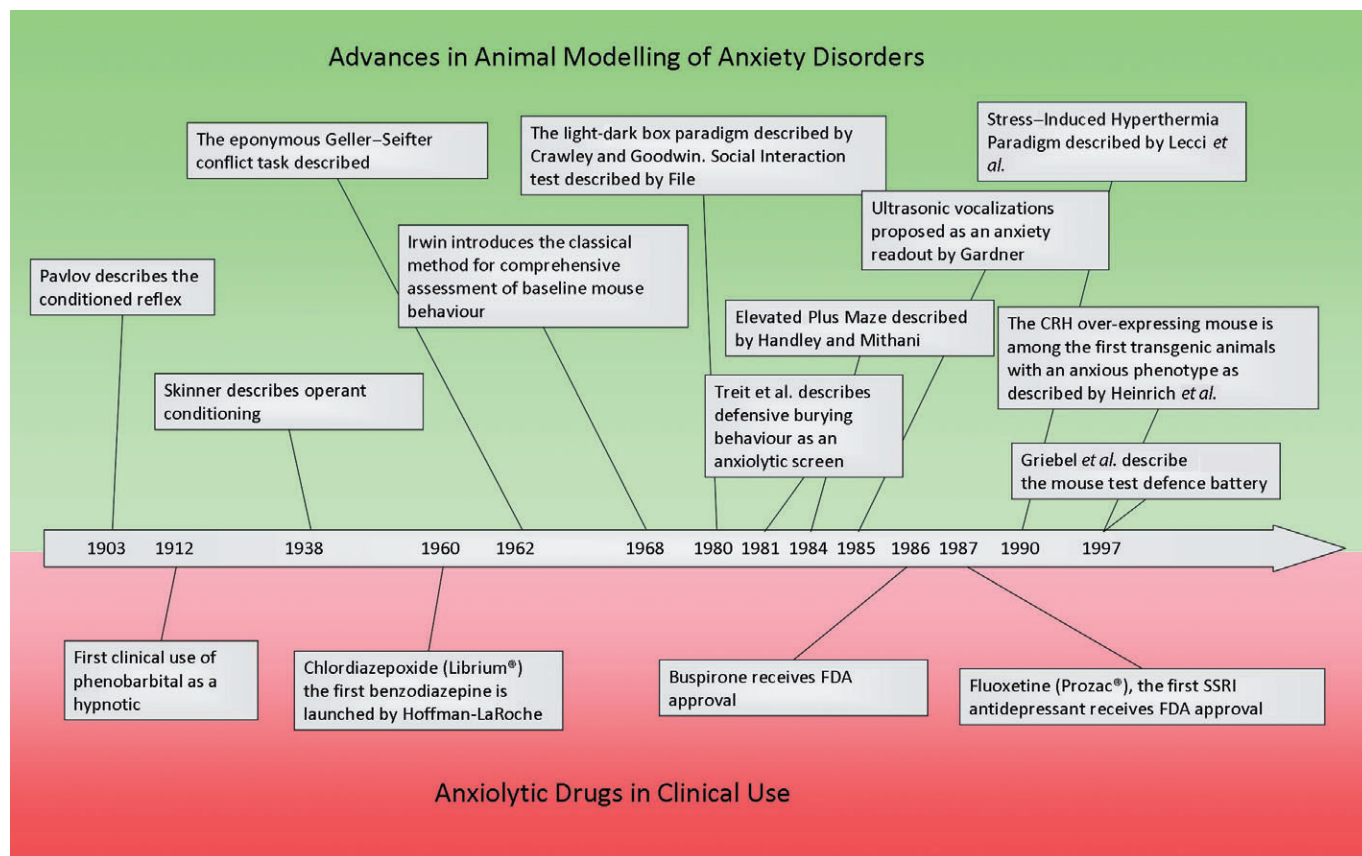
Advances in Animal Modelling of Anxiety Disorders

The eponymous Geller–Seifter conflict task described

The light-dark box paradigm described by Crawley and Goodwin. Social Interaction test described by File

Stress–Induced Hyperthermia Paradigm described by Lecci et al.

Ultrasonic vocalizations proposed as an anxiety readout by Gardner

Irwin introduces the classical method for comprehensive assessment of baseline mouse behaviour

Pavlov describes the conditioned reflex

Elevated Plus Maze described by Handley and Mithani

The CRH over-expressing mouse is among the first transgenic animals with an anxious phenotype as described by Heinrich et al.

Skinner describes operant conditioning

Treit et al. describes defensive burying behaviour as an anxiolytic screen

Griebel et al. describe the mouse test defence battery

1903 1912 1938 1960 1962 1968 1980 1981 1984 1985 1986 1987 1990 1997

First clinical use of phenobarbital as a hypnotic

Chlordiazepoxide (Librium®) the first benzodiazepine is launched by Hoffman-LaRoche

Buspirone receives FDA approval

Fluoxetine (Prozac®), the first SSRI antidepressant receives FDA approval

Anxiolytic Drugs in Clinical Use